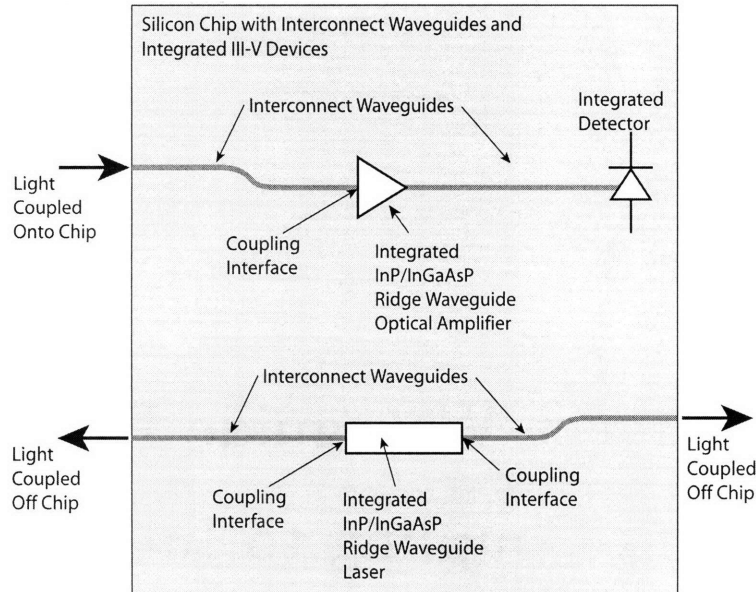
Silicon Chip with Interconnect Waveguides and Integrated III-V Devices

Interconnect Waveguides

Integrated Detector

Light Coupled Onto Chip

Coupling Interface

Integrated InP/InGaAsP Ridge Waveguide Optical Amplifier

Interconnect Waveguides

Light Coupled Off Chip

Light Coupled Off Chip

Coupling Interface

Integrated InP/InGaAsP Ridge Waveguide Laser

Coupling Interface